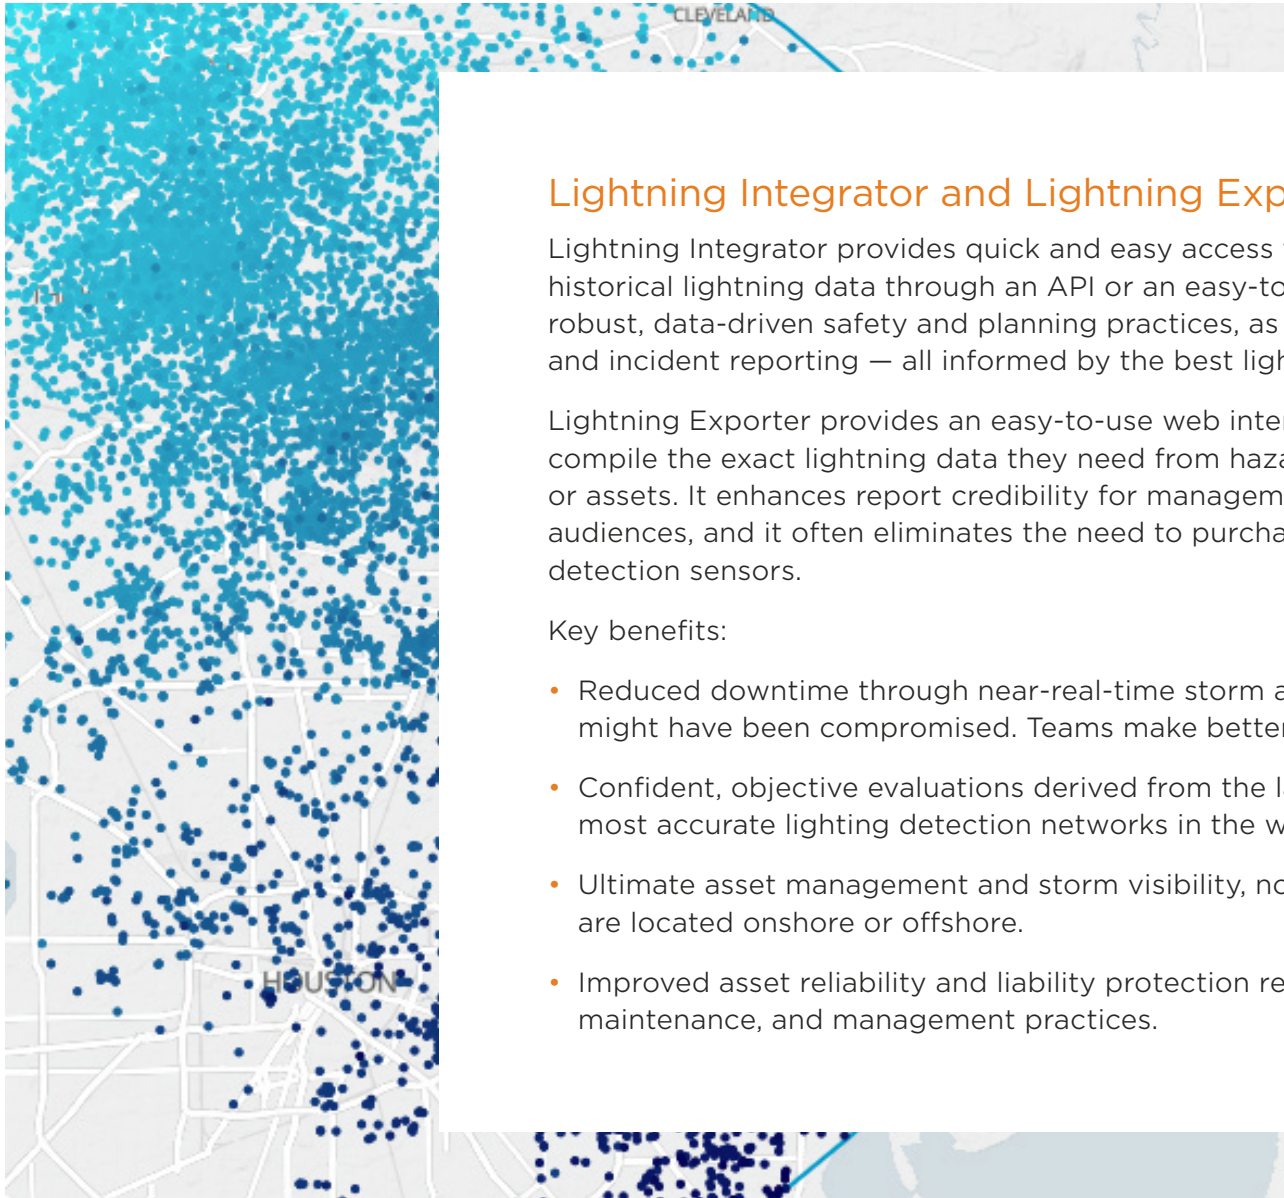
CLEVELAND

HOUSTON

Lightning Integrator and Lightning Exp

Lightning Integrator provides quick and easy access historical lightning data through an API or an easy-to robust, data-driven safety and planning practices, as and incident reporting — all informed by the best ligh

Lightning Exporter provides an easy-to-use web inte compile the exact lightning data they need from haza or assets. It enhances report credibility for managem audiences, and it often eliminates the need to purcha detection sensors.

Key benefits:

• Reduced downtime through near-real-time storm a might have been compromised. Teams make better

• Confident, objective evaluations derived from the l most accurate lighting detection networks in the w

• Ultimate asset management and storm visibility, no are located onshore or offshore.

• Improved asset reliability and liability protection re maintenance, and management practices.